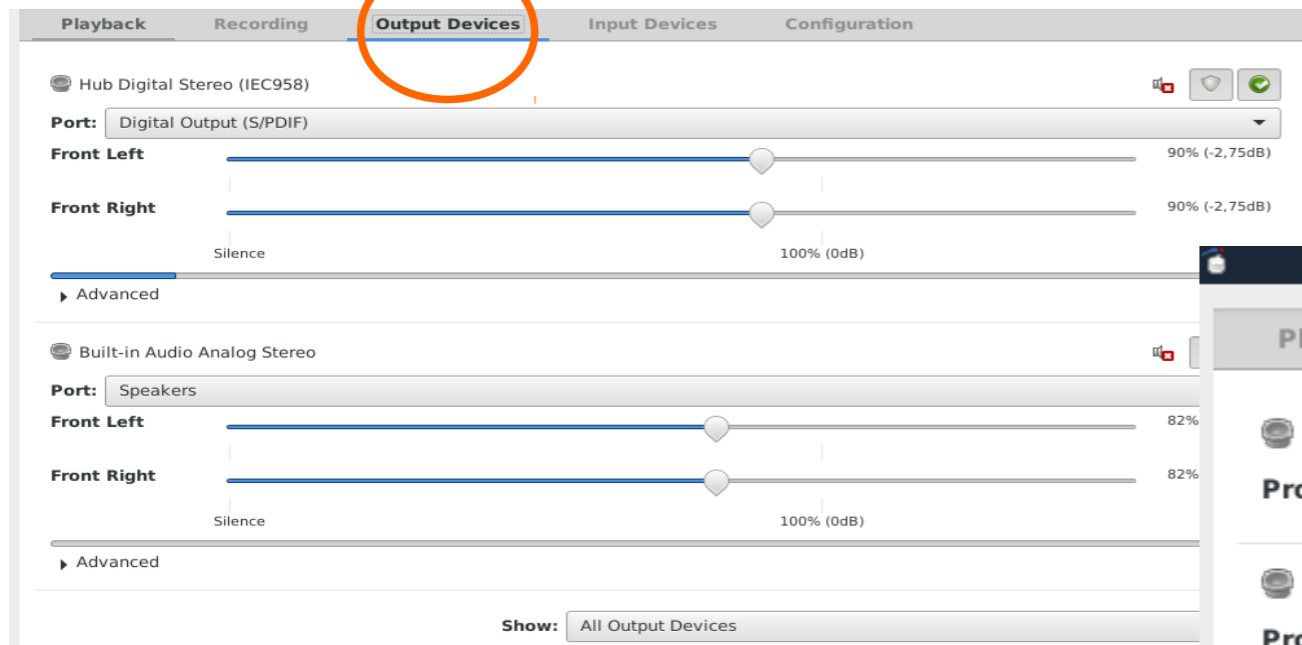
Playback Recording Output Devices Input Devices Configuration

Hub Digital Stereo (IEC958)

Port: Digital Output (S/PDIF)

Front Left 90% (-2,75dB)

Front Right 90% (-2,75dB)

Silence 100% (0dB)

Advanced

Built-in Audio Analog Stereo

Port: Speakers

Front Left 82%

Front Right 82%

Silence 100% (0dB)

Advanced

Show: All Output Devices

Pl

Pro

Pro